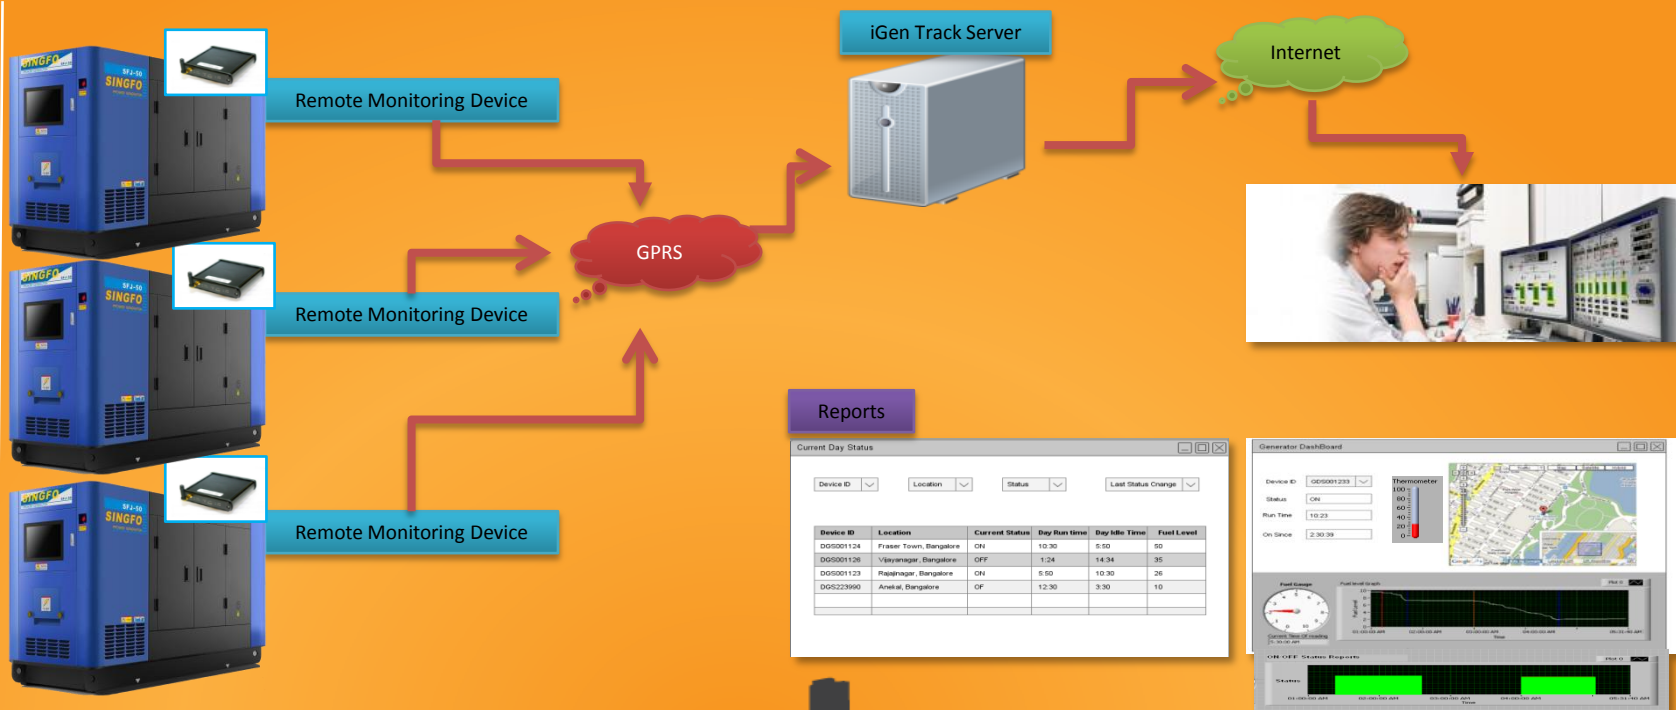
SINGFO

SFJ-50
SINGFO

Remote Monitoring Device

SINGFO

SFJ-50
SINGFO

Remote Monitoring Device

SINGFO

SFJ-50
SINGFO

Remote Monitoring Device

GPRS

iGen Track Server

Internet

Reports

Current Day Status

Device ID
Location
Status
Last Status Change

| Device ID | Location | Current Status | Day Run time | Day Idle Time | Fuel Level |
|---|---|---|---|---|---|
| DGS001124 | Fraser Town, Bangalore | ON | 10:30 | 5:50 | 50 |
| DGS001126 | Vijayanagar, Bangalore | OFF | 1:24 | 14:34 | 35 |
| DGS001123 | Rajajinagar, Bangalore | ON | 5:50 | 10:30 | 26 |
| DGS223990 | Anekal, Bangalore | OF | 12:30 | 3:30 | 10 |

Generator DashBoard

Device ID GDS001233
Status ON
Run Time 10:23
On Since 2:30:39
Thermometer
100
80
60
40
20
0

Fuel Gauge
Fuel level Graph

ON-OFF Status Reports
Status